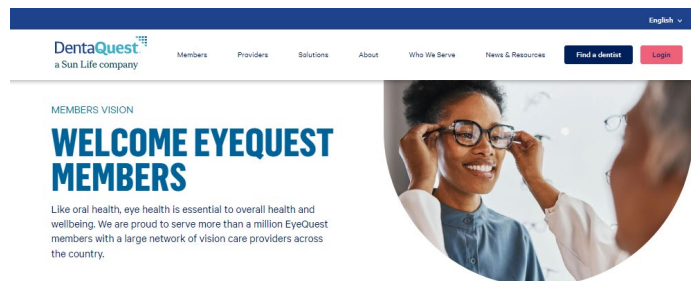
English

DentaQuest
a Sun Life company

Members Providers Solutions About Who We Serve News & Resources Find a dentist Login

MEMBERS VISION

WELCOME EYEQUEST MEMBERS

Like oral health, eye health is essential to overall health and wellbeing. We are proud to serve more than a million EyeQuest members with a large network of vision care providers across the country.